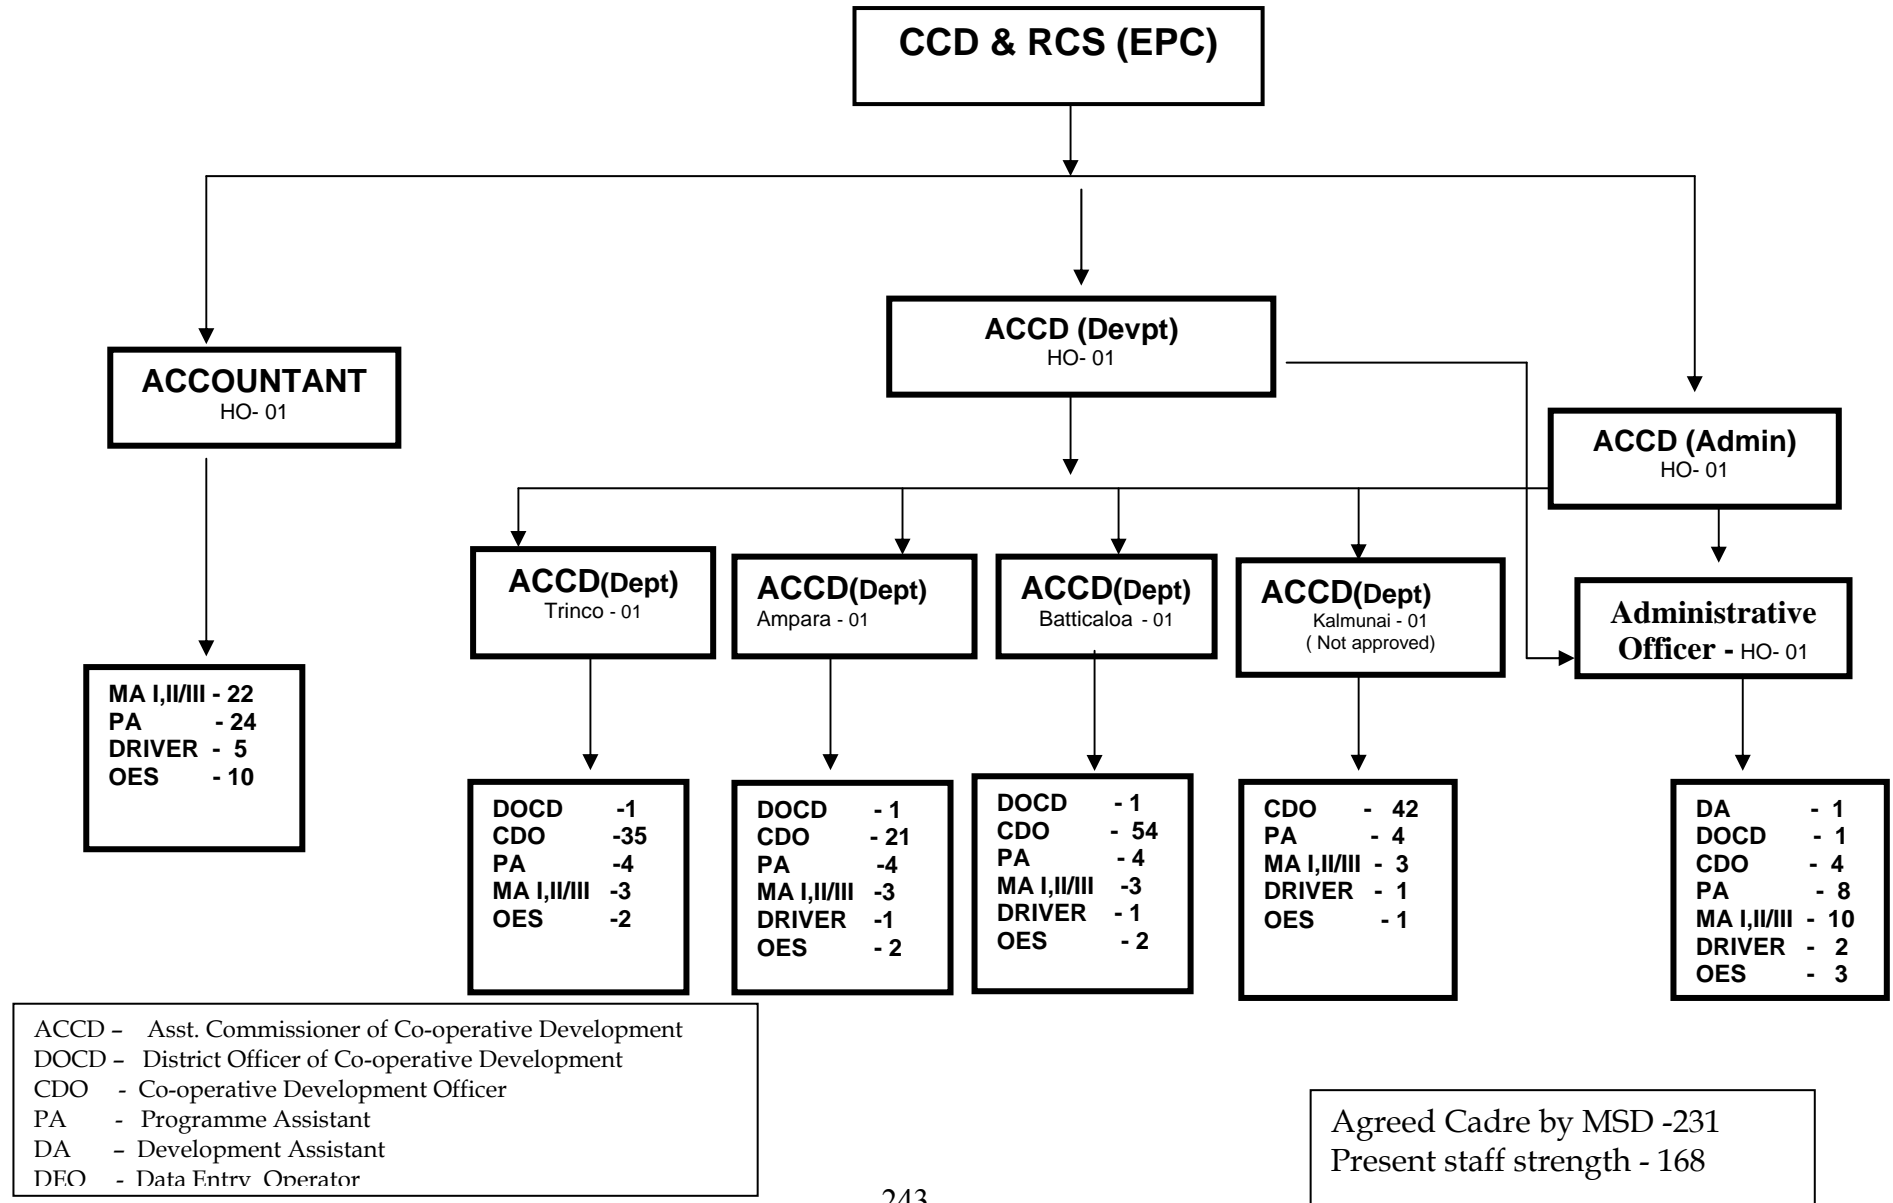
CCD & RCS (EPC)

ACCOUNTANT
HO- 01

ACCD (Devpt)
HO- 01

ACCD (Admin)
HO- 01

ACCD(Dept)
Trinco - 01

ACCD(Dept)
Ampara - 01

ACCD(Dept)
Batticaloa - 01

ACCD(Dept)
Kalmunai - 01
( Not approved)

Administrative Officer - HO- 01

MA I,II/III - 22
PA - 24
DRIVER - 5
OES - 10

DOCD -1
CDO -35
PA -4
MA I,II/III -3
OES -2

DOCD - 1
CDO - 21
PA -4
MA I,II/III -3
DRIVER -1
OES - 2

DOCD - 1
CDO - 54
PA - 4
MA I,II/III -3
DRIVER - 1
OES - 2

CDO - 42
PA - 4
MA I,II/III - 3
DRIVER - 1
OES - 1

DA - 1
DOCD - 1
CDO - 4
PA - 8
MA I,II/III - 10
DRIVER - 2
OES - 3

ACCD – Asst. Commissioner of Co-operative Development
DOCD – District Officer of Co-operative Development
CDO - Co-operative Development Officer
PA - Programme Assistant
DA – Development Assistant
DEO - Data Entry Operator

Agreed Cadre by MSD -231
Present staff strength - 168

243